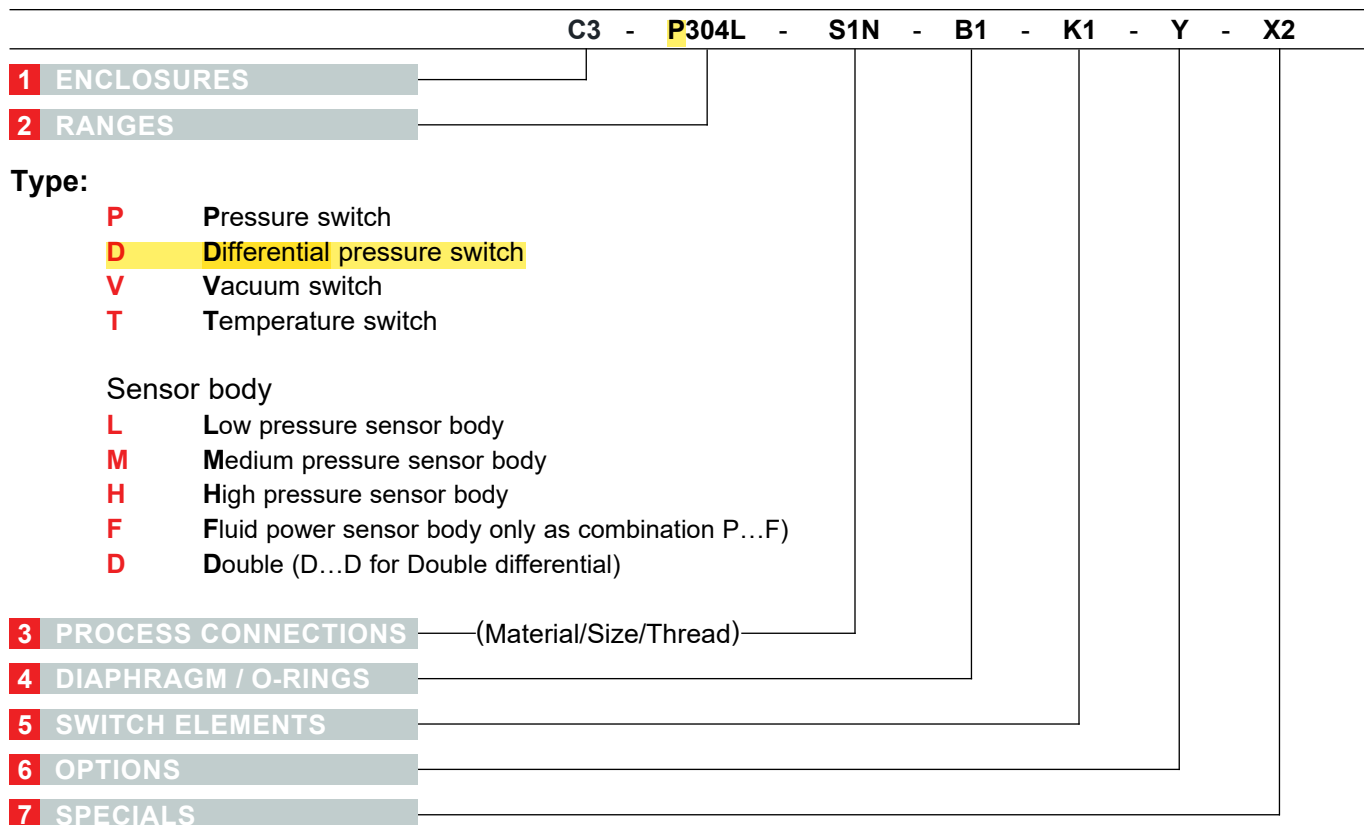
C3 - P304L - S1N - B1 - K1 - Y - X2

1 ENCLOSURES

2 RANGES

Type:

P Pressure switch
D Differential pressure switch
V Vacuum switch
T Temperature switch

Sensor body
L Low pressure sensor body
M Medium pressure sensor body
H High pressure sensor body
F Fluid power sensor body only as combination P…F)
D Double (D…D for Double differential)

3 PROCESS CONNECTIONS (Material/Size/Thread)

4 DIAPHRAGM / O-RINGS

5 SWITCH ELEMENTS

6 OPTIONS

7 SPECIALS